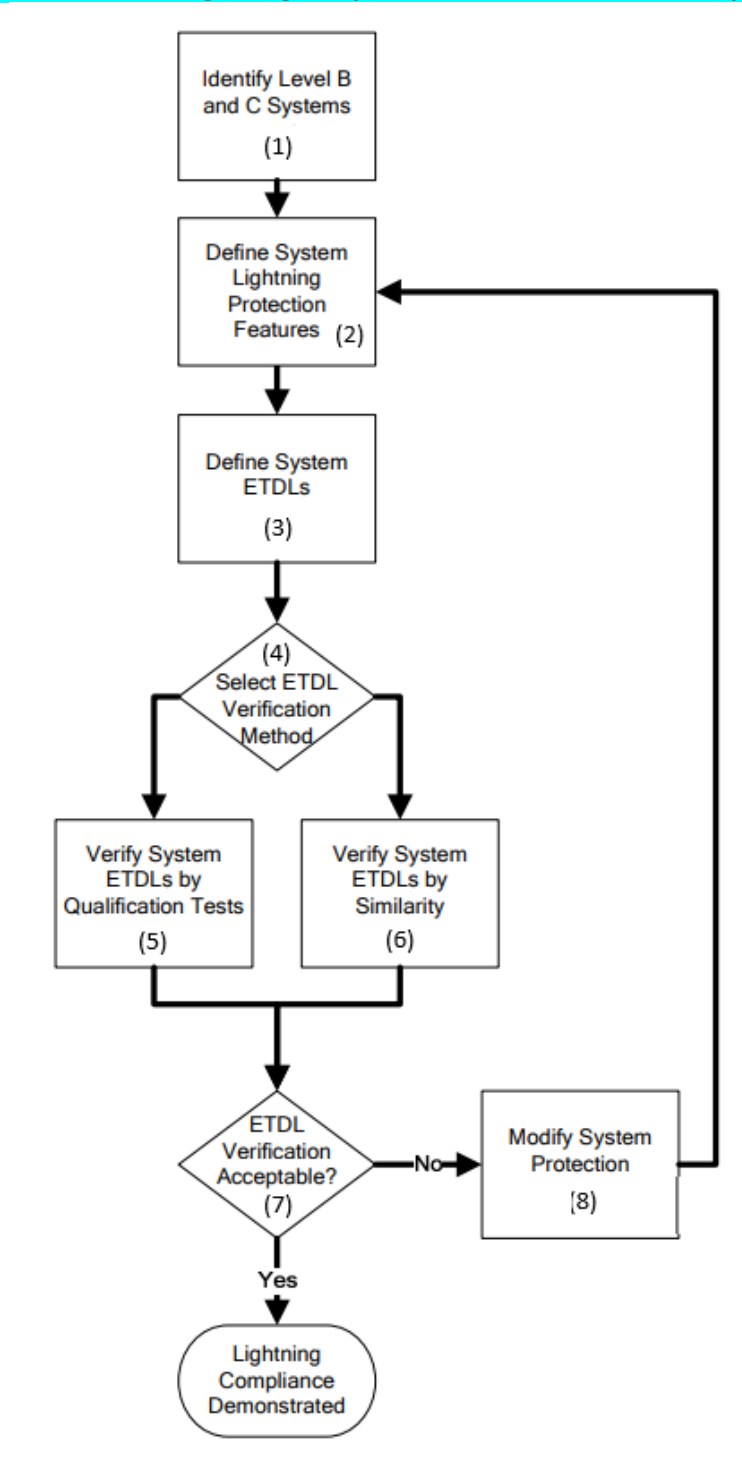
Identify Level B and C Systems
(1)

Define System Lightning Protection Features (2)

Define System ETDLs
(3)

(4)
Select ETDL Verification Method

Verify System ETDLs by Qualification Tests
(5)

Verify System ETDLs by Similarity
(6)

ETDL Verification Acceptable?
(7)

No

Modify System Protection
[8)

Yes

Lightning Compliance Demonstrated